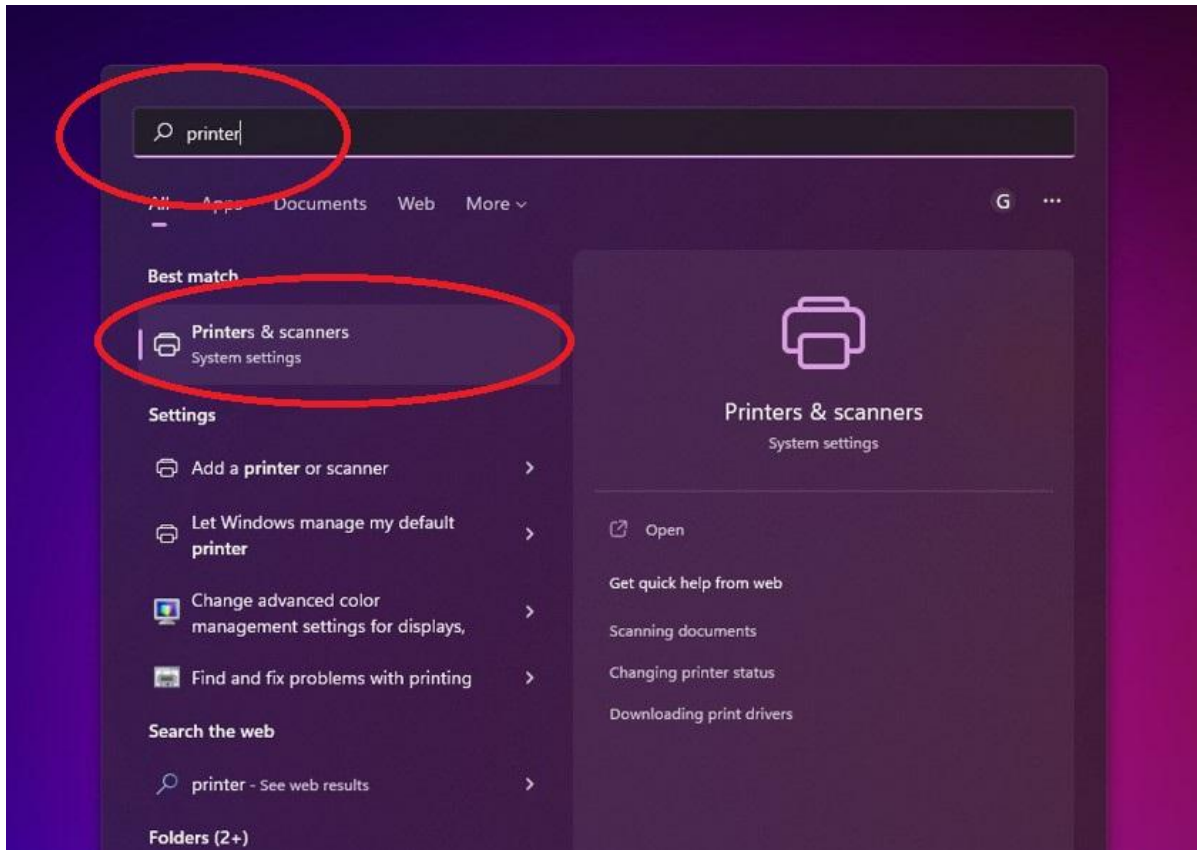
printer

All Apps Documents Web More

G ...

Best match

Printers & scanners
System settings

Settings

Add a printer or scanner

Let Windows manage my default printer

Change advanced color management settings for displays,

Find and fix problems with printing

Search the web

printer - See web results

Folders (2+)

Printers & scanners
System settings

Open

Get quick help from web

Scanning documents

Changing printer status

Downloading print drivers